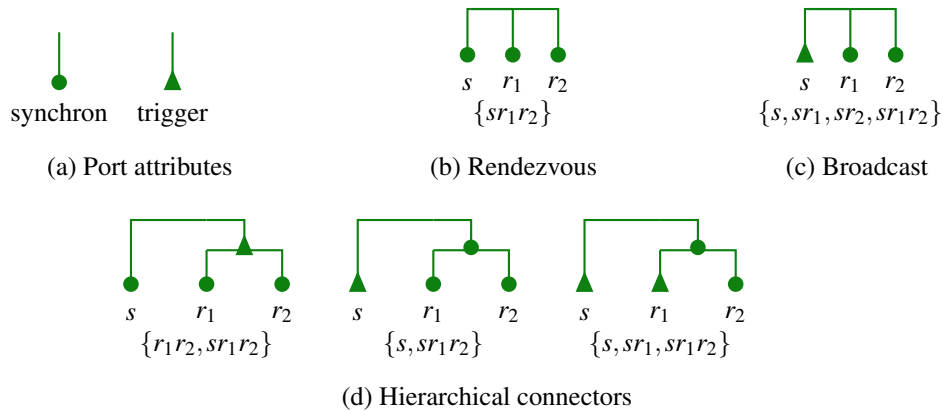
synchron trigger

(a) Port attributes

$s$ $r_1$ $r_2$
$\{sr_1r_2\}$

(b) Rendezvous

$s$ $r_1$ $r_2$
$\{s, sr_1, sr_2, sr_1r_2\}$

(c) Broadcast

$s$ $r_1$ $r_2$
$\{r_1r_2, sr_1r_2\}$

$s$ $r_1$ $r_2$
$\{s, sr_1r_2\}$

$s$ $r_1$ $r_2$
$\{s, sr_1, sr_1r_2\}$

(d) Hierarchical connectors